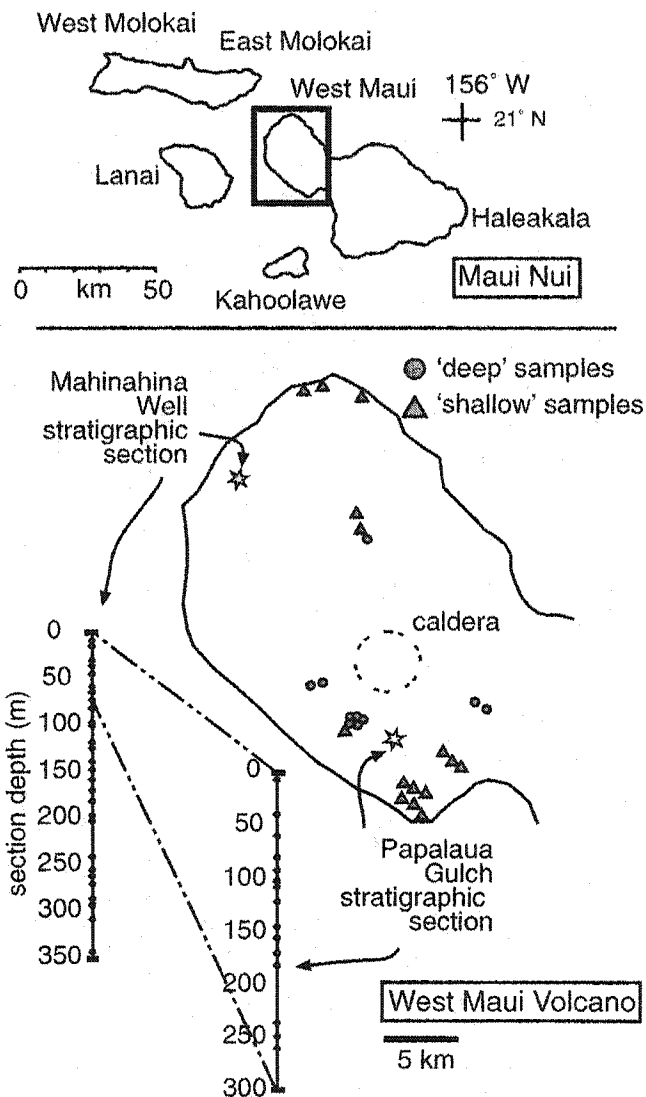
West Molokai

East Molokai

West Maui

156° W

21° N

Lanai

Haleakala

0 km 50

Kahoolawe

Maui Nui

'deep' samples

'shallow' samples

Mahinahina Well stratigraphic section

caldera

section depth (m)

0
50
100
150
200
250
300
350

0
50
100
150
200
250
300

Papalaua Gulch stratigraphic section

West Maui Volcano

5 km